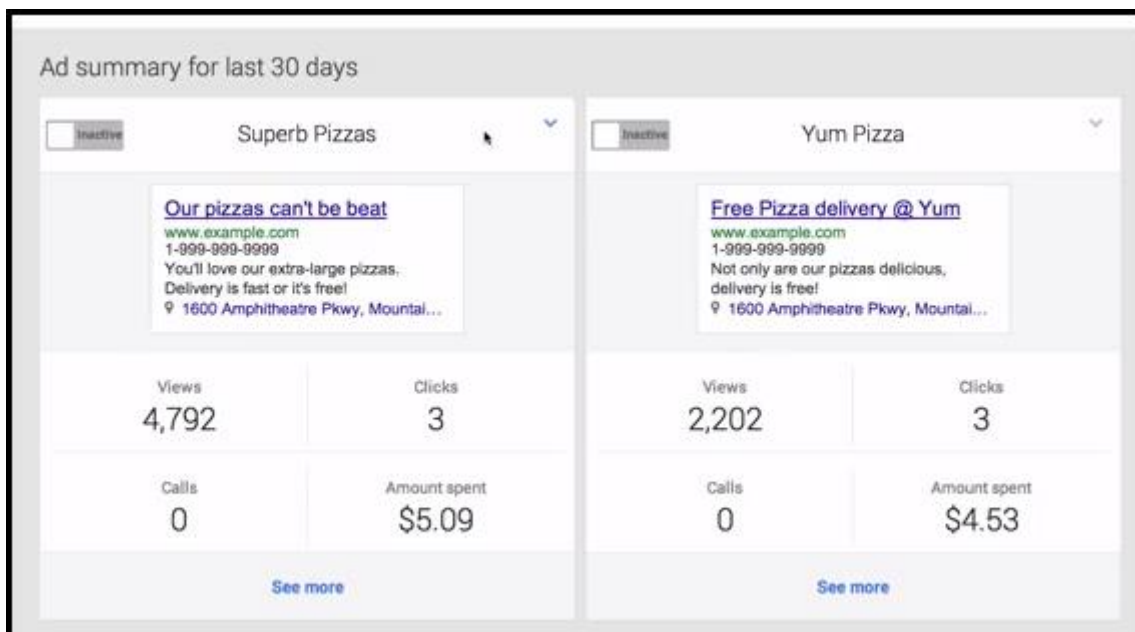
Ad summary for last 30 days

Inactive

Superb Pizzas

Our pizzas can't be beat
www.example.com
1-999-999-9999
You'll love our extra-large pizzas. Delivery is fast or it's free!
1600 Amphitheatre Pkwy, Mountai...

Views
4,792

Clicks
3

Calls
0

Amount spent
$5.09

See more

Inactive

Yum Pizza

Free Pizza delivery @ Yum
www.example.com
1-999-999-9999
Not only are our pizzas delicious, delivery is free!
1600 Amphitheatre Pkwy, Mountai...

Views
2,202

Clicks
3

Calls
0

Amount spent
$4.53

See more